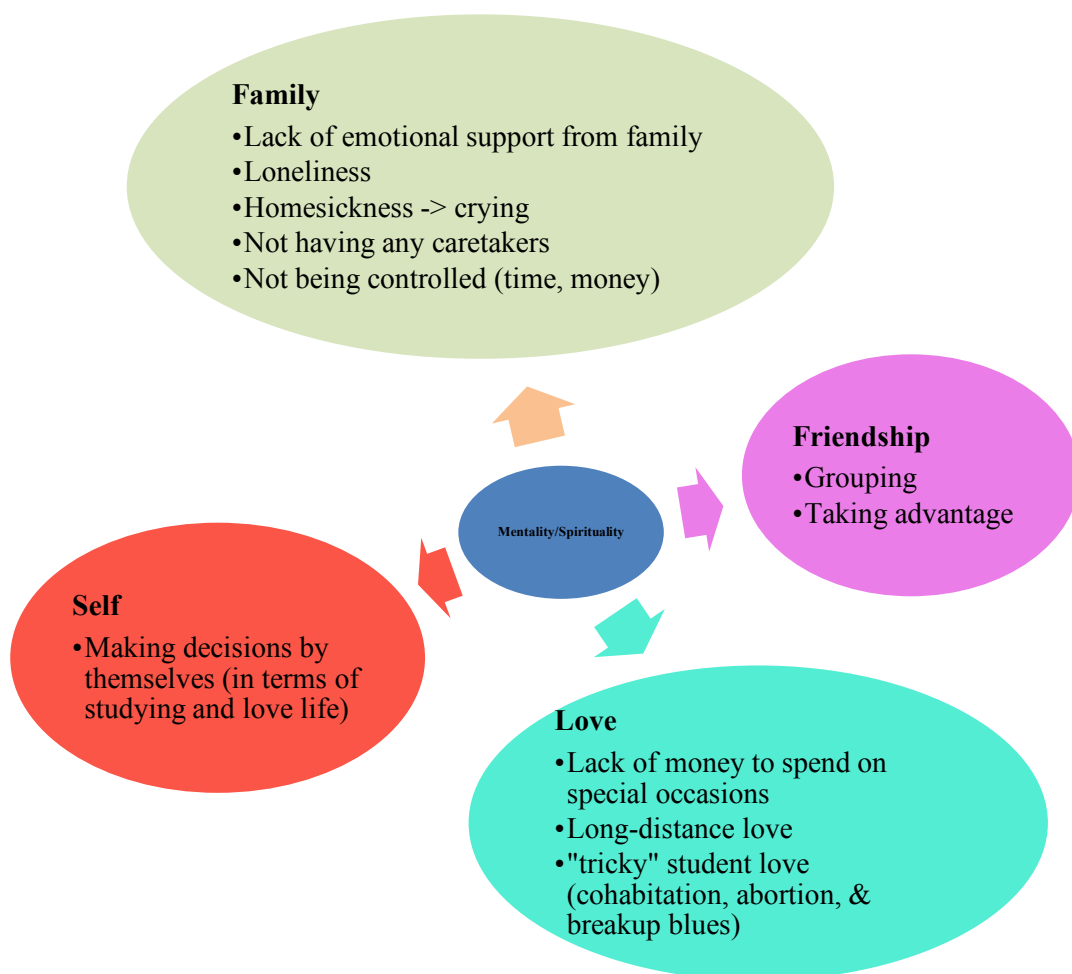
**Family**
•Lack of emotional support from family
•Loneliness
•Homesickness -> crying
•Not having any caretakers
•Not being controlled (time, money)

Mentality/Spirituality

**Friendship**
•Grouping
•Taking advantage

**Self**
•Making decisions by themselves (in terms of studying and love life)

**Love**
•Lack of money to spend on special occasions
•Long-distance love
•"tricky" student love (cohabitation, abortion, & breakup blues)